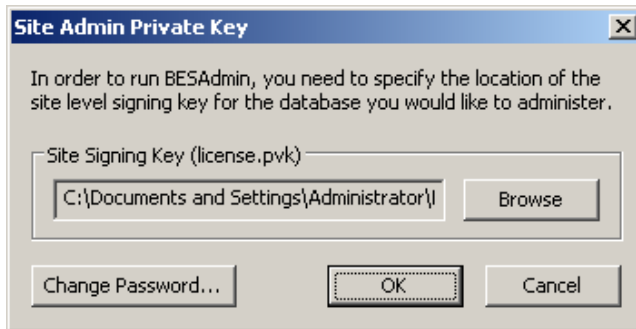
Site Admin Private Key

In order to run BESAdmin, you need to specify the location of the site level signing key for the database you would like to administer.

Site Signing Key (license.pvk)

C:\Documents and Settings\Administrator\I

Browse

Change Password...

OK

Cancel